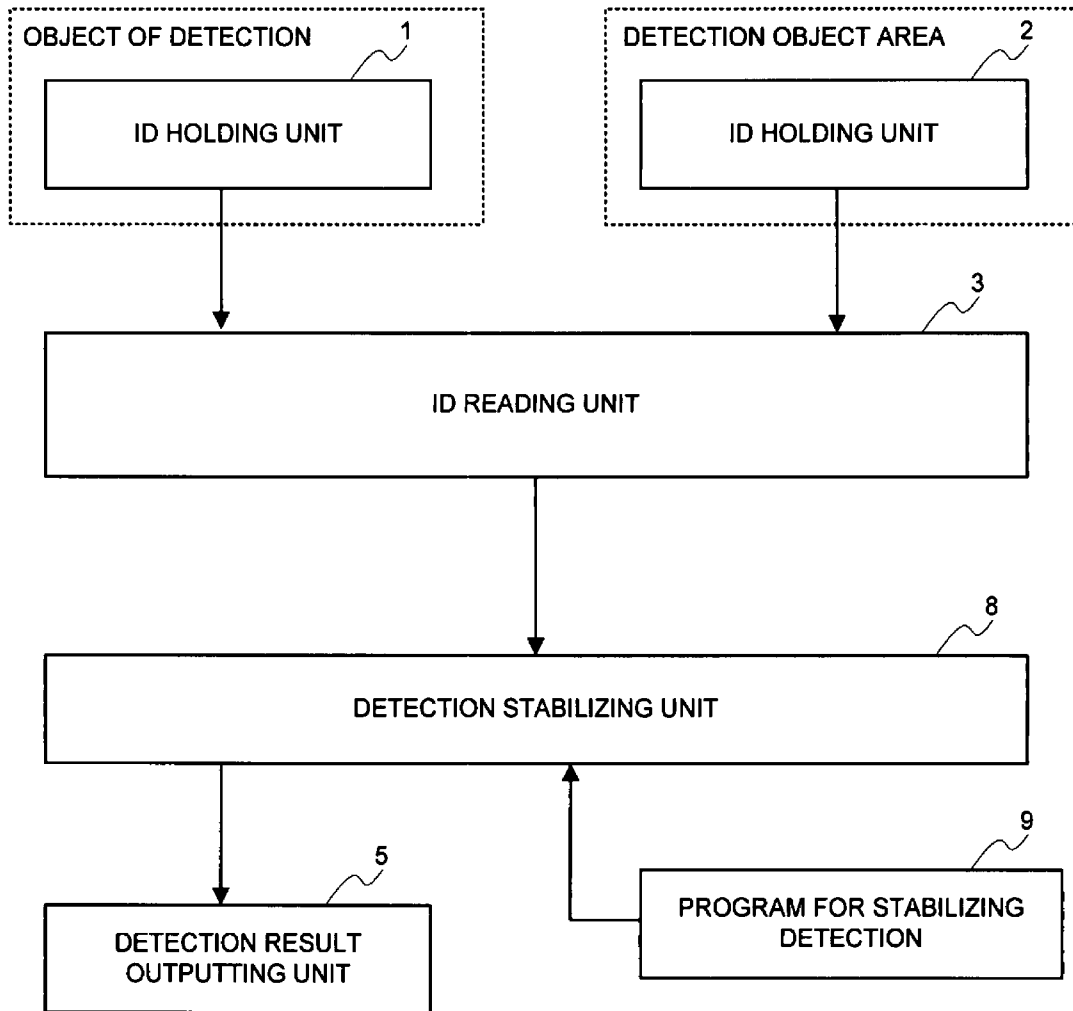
OBJECT OF DETECTION

1

ID HOLDING UNIT

DETECTION OBJECT AREA

2

ID HOLDING UNIT

3

ID READING UNIT

8

DETECTION STABILIZING UNIT

5

DETECTION RESULT OUTPUTTING UNIT

9

PROGRAM FOR STABILIZING DETECTION